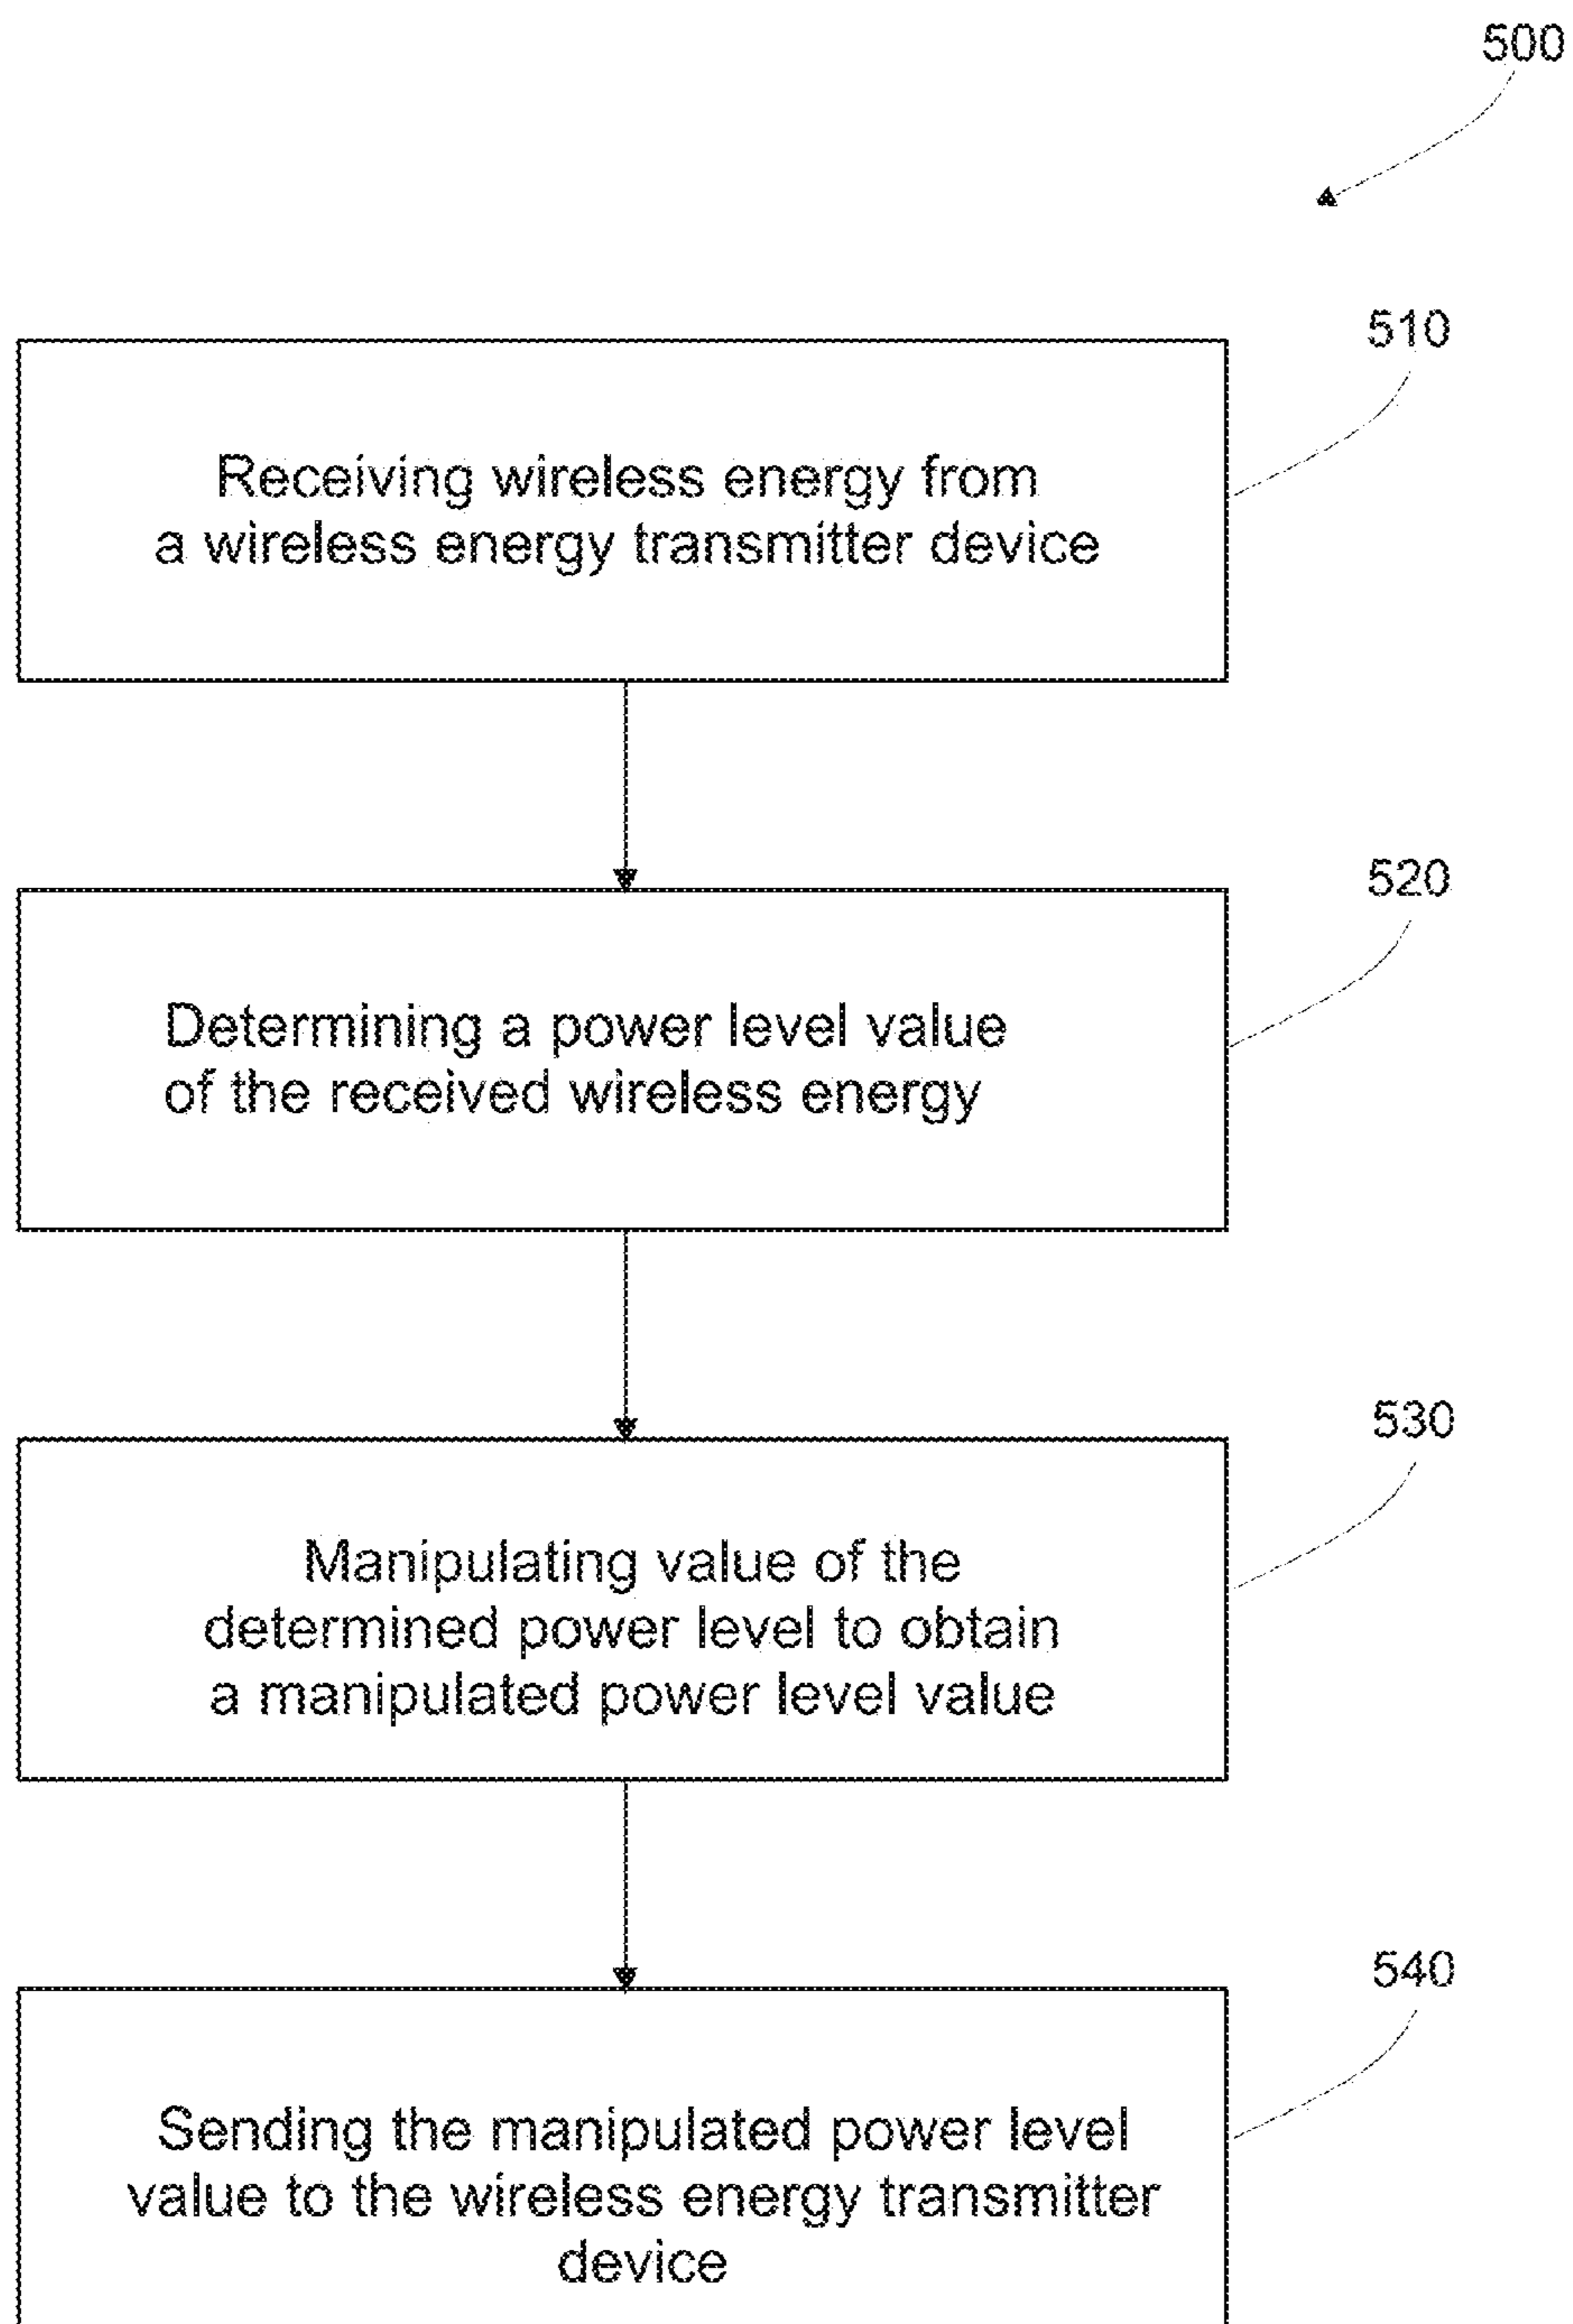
500

510

Receiving wireless energy from a wireless energy transmitter device

520

Determining a power level value of the received wireless energy

530

Manipulating value of the determined power level to obtain a manipulated power level value

540

Sending the manipulated power level value to the wireless energy transmitter device